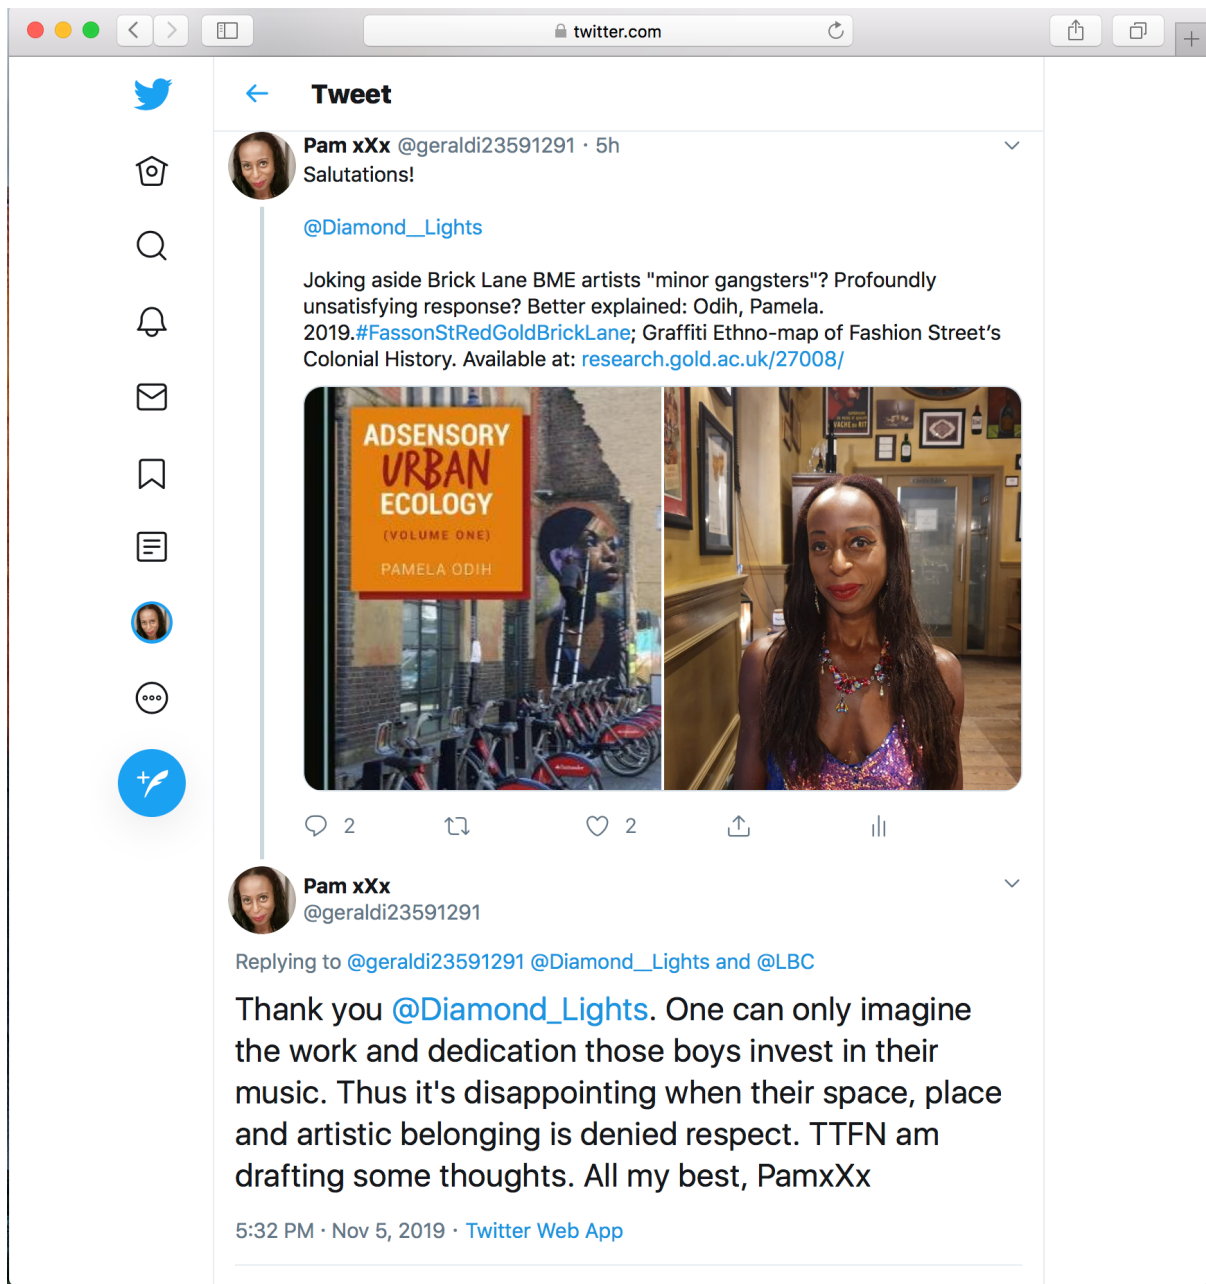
twitter.com

Tweet

Pam xXx @geraldi23591291 · 5h
Salutations!

@Diamond__Lights

Joking aside Brick Lane BME artists "minor gangsters"? Profoundly unsatisfying response? Better explained: Odih, Pamela. 2019.#FassonStRedGoldBrickLane; Graffiti Ethno-map of Fashion Street's Colonial History. Available at: research.gold.ac.uk/27008/

ADSENSORY URBAN ECOLOGY (VOLUME ONE) PAMELA ODIH

2 2

Pam xXx
@geraldi23591291

Replying to @geraldi23591291 @Diamond__Lights and @LBC

Thank you @Diamond_Lights. One can only imagine the work and dedication those boys invest in their music. Thus it's disappointing when their space, place and artistic belonging is denied respect. TTFN am drafting some thoughts. All my best, PamxXx

5:32 PM · Nov 5, 2019 · Twitter Web App